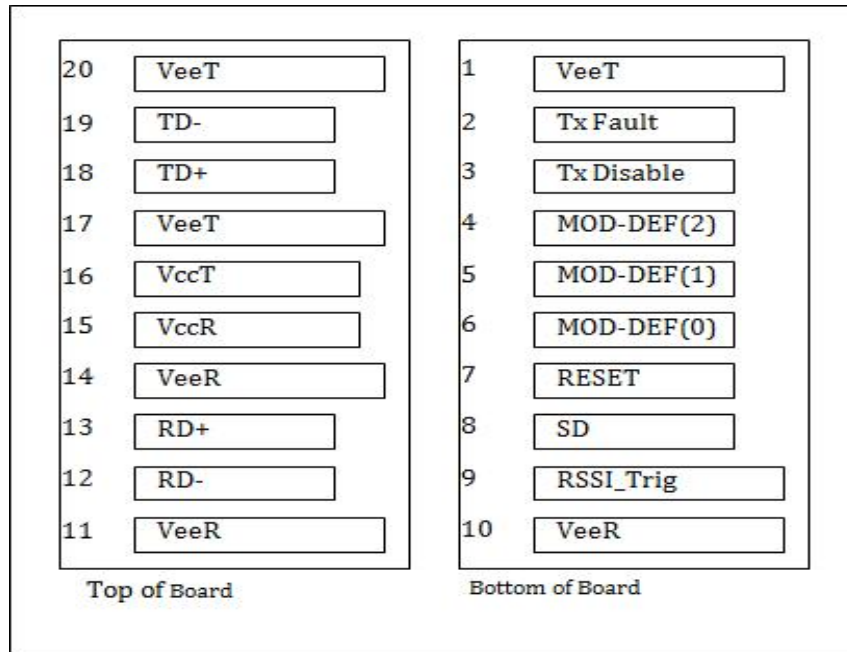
20 VeeT
19 TD-
18 TD+
17 VeeT
16 VccT
15 VccR
14 VeeR
13 RD+
12 RD-
11 VeeR

Top of Board

1 VeeT
2 Tx Fault
3 Tx Disable
4 MOD-DEF(2)
5 MOD-DEF(1)
6 MOD-DEF(0)
7 RESET
8 SD
9 RSSI_Trig
10 VeeR

Bottom of Board